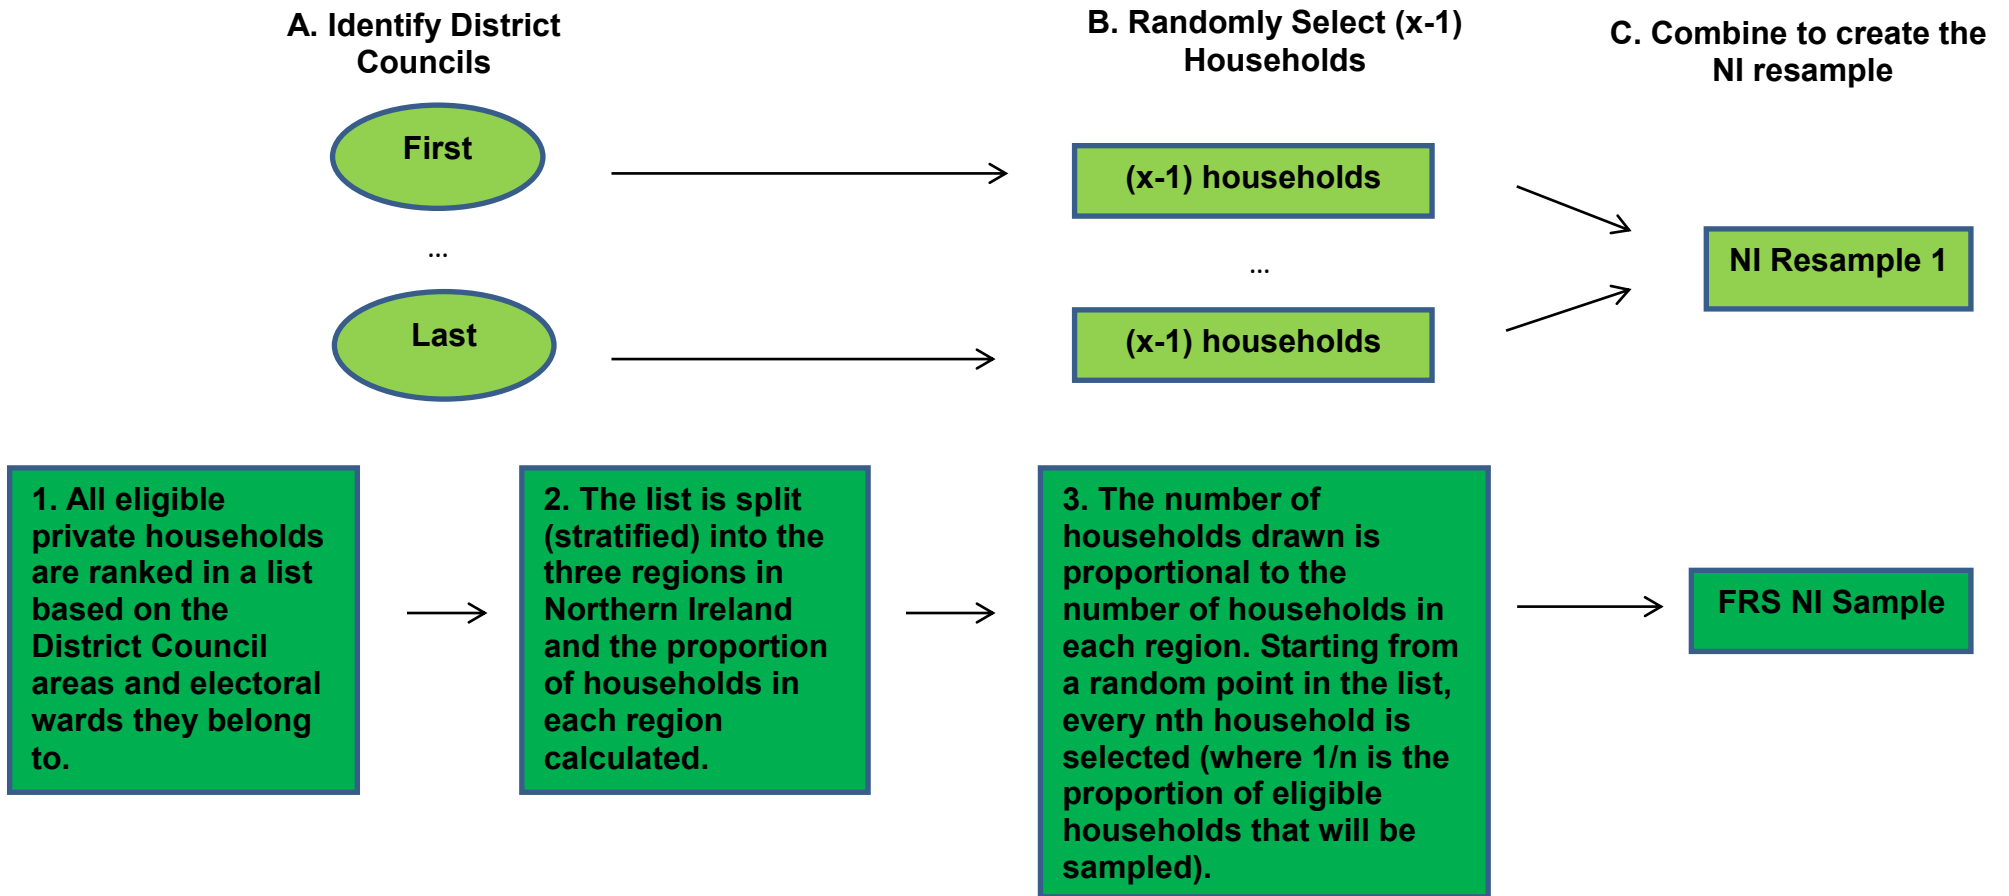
A. Identify District Councils

B. Randomly Select (x-1) Households

C. Combine to create the NI resample

First

(x-1) households

...

...

Last

(x-1) households

NI Resample 1

1. All eligible private households are ranked in a list based on the District Council areas and electoral wards they belong to.

2. The list is split (stratified) into the three regions in Northern Ireland and the proportion of households in each region calculated.

3. The number of households drawn is proportional to the number of households in each region. Starting from a random point in the list, every nth household is selected (where 1/n is the proportion of eligible households that will be sampled).

FRS NI Sample